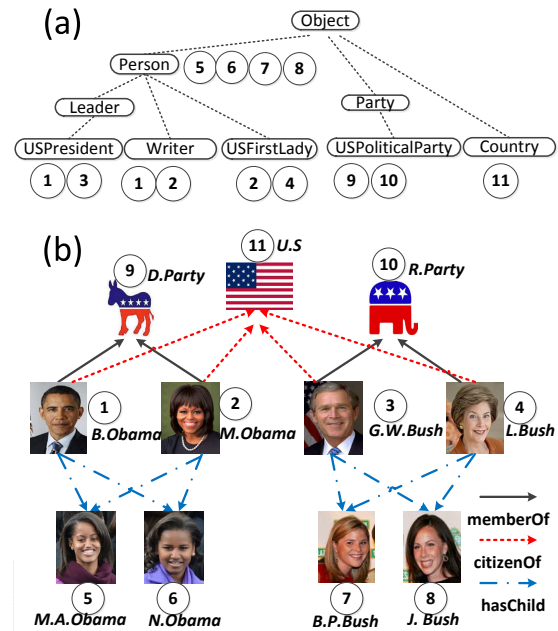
(a)

Object

Person 5 6 7 8

Leader

Party

USPresident 1 3

Writer 1 2

USFirstLady 2 4

USPoliticalParty 9 10

Country 11

(b)

11 U.S

9 D.Party

10 R.Party

1 B.Obama

2 M.Obama

3 G.W.Bush

4 L.Bush

5 M.A.Obama

6 N.Obama

7 B.P.Bush

8 J. Bush

memberOf

citizenOf

hasChild